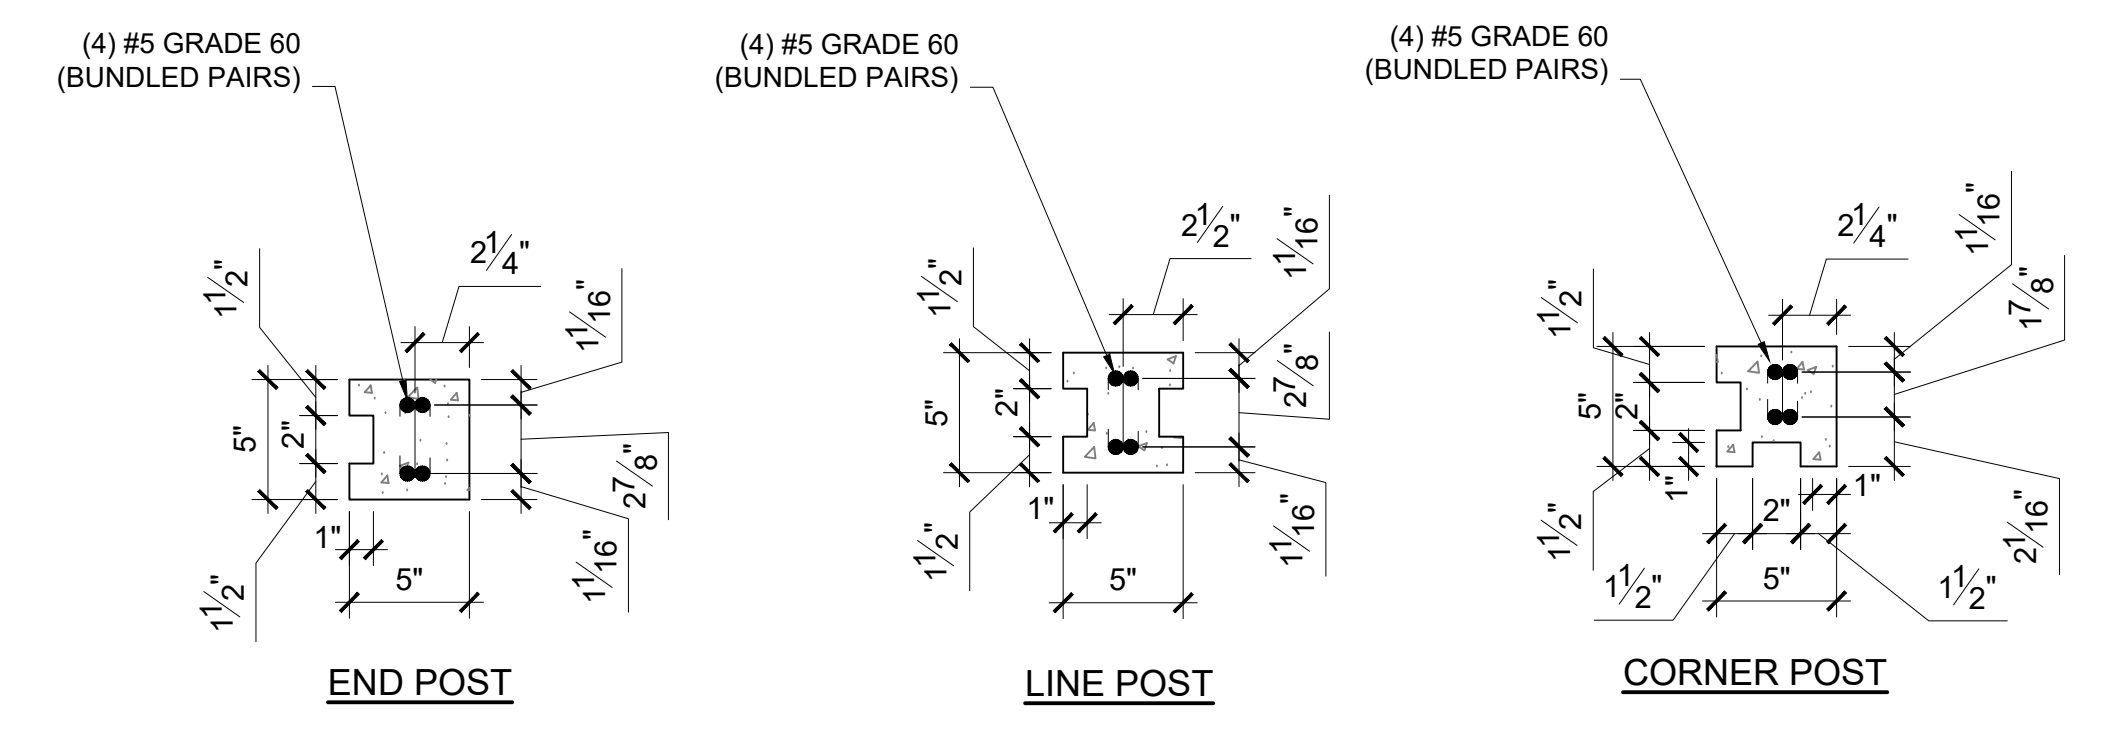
(4) #5 GRADE 60
(BUNDLED PAIRS)

$2\frac{1}{4}$"

$1\frac{1}{2}$"

$1\frac{1}{16}$"

5"

2"

$2\frac{7}{8}$"

$1\frac{1}{16}$"

1"

5"

$1\frac{1}{2}$"

END POST

(4) #5 GRADE 60
(BUNDLED PAIRS)

$2\frac{1}{2}$"

$1\frac{1}{16}$"

$1\frac{1}{2}$"

5"

2"

$2\frac{7}{8}$"

$1\frac{1}{16}$"

1"

$1\frac{1}{2}$"

5"

LINE POST

(4) #5 GRADE 60
(BUNDLED PAIRS)

$1\frac{1}{16}$"

$2\frac{1}{4}$"

$1\frac{7}{8}$"

$1\frac{1}{2}$"

5"

2"

1"

1"

2"

$2\frac{1}{16}$"

$1\frac{1}{2}$"

$1\frac{1}{2}$"

5"

$1\frac{1}{2}$"

CORNER POST